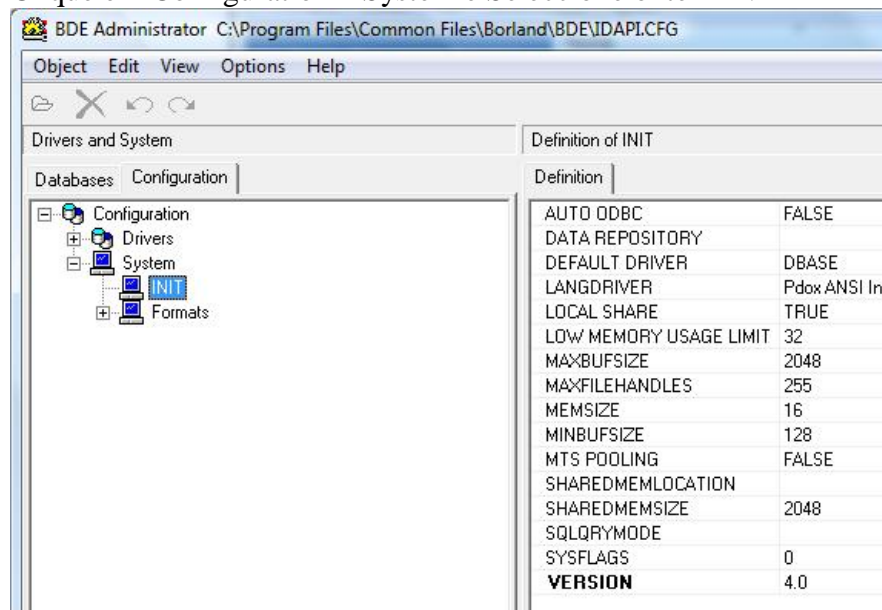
BDE Administrator C:\Program Files\Common Files\Borland\BDE\IDAPI.CFG

Object Edit View Options Help

Drivers and System

Databases Configuration

Configuration
Drivers
System
INIT
Formats

Definition of INIT

Definition

| AUTO ODBC | FALSE |
|---|---|
| DATA REPOSITORY | |
| DEFAULT DRIVER | DBASE |
| LANGDRIVER | Pdox ANSI In |
| LOCAL SHARE | TRUE |
| LOW MEMORY USAGE LIMIT | 32 |
| MAXBUFSIZE | 2048 |
| MAXFILEHANDLES | 255 |
| MEMSIZE | 16 |
| MINBUFSIZE | 128 |
| MTS POOLING | FALSE |
| SHAREDMEMLOCATION | |
| SHAREDMEMSIZE | 2048 |
| SQLQRYMODE | |
| SYSFLAGS | 0 |
| **VERSION** | 4.0 |